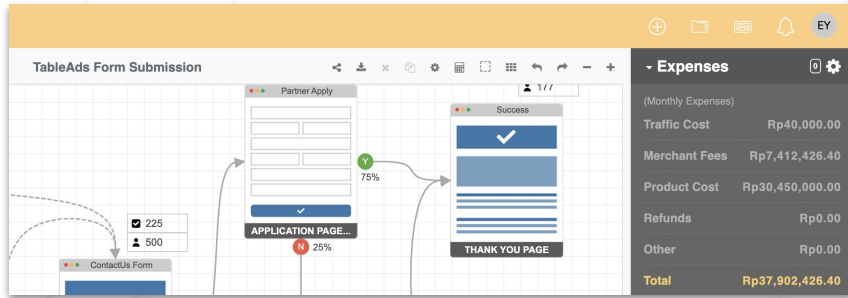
EY

TableAds Form Submission

Partner Apply

177

Success

Y
75%

225
500

APPLICATION PAGE...

N 25%

THANK YOU PAGE

ContactUs Form

Expenses

0

(Monthly Expenses)

| Traffic Cost | Rp40,000.00 |
|---|---|
| Merchant Fees | Rp7,412,426.40 |
| Product Cost | Rp30,450,000.00 |
| Refunds | Rp0.00 |
| Other | Rp0.00 |
| Total | Rp37,902,426.40 |